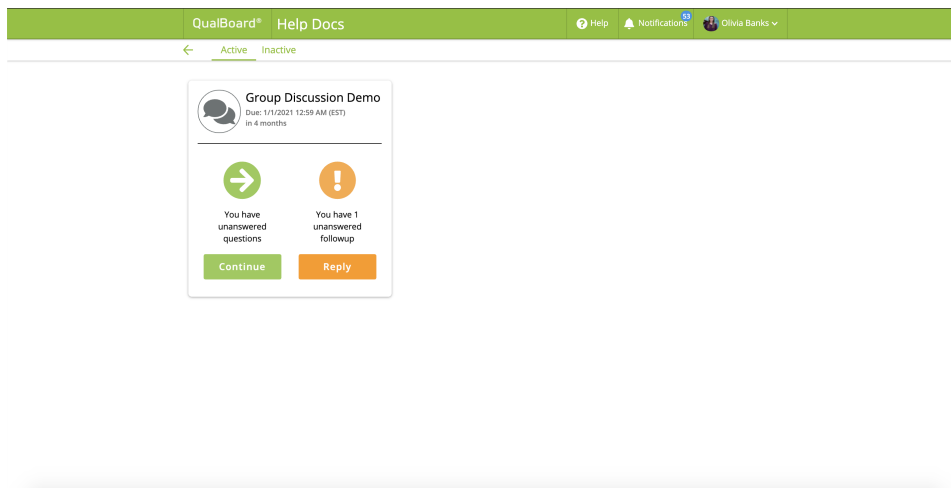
QualBoard® Help Docs

Help Notifications 53 Olivia Banks

Active Inactive

Group Discussion Demo
Due: 1/1/2021 12:59 AM (EST)
in 4 months

You have unanswered questions

You have 1 unanswered followup

Continue

Reply